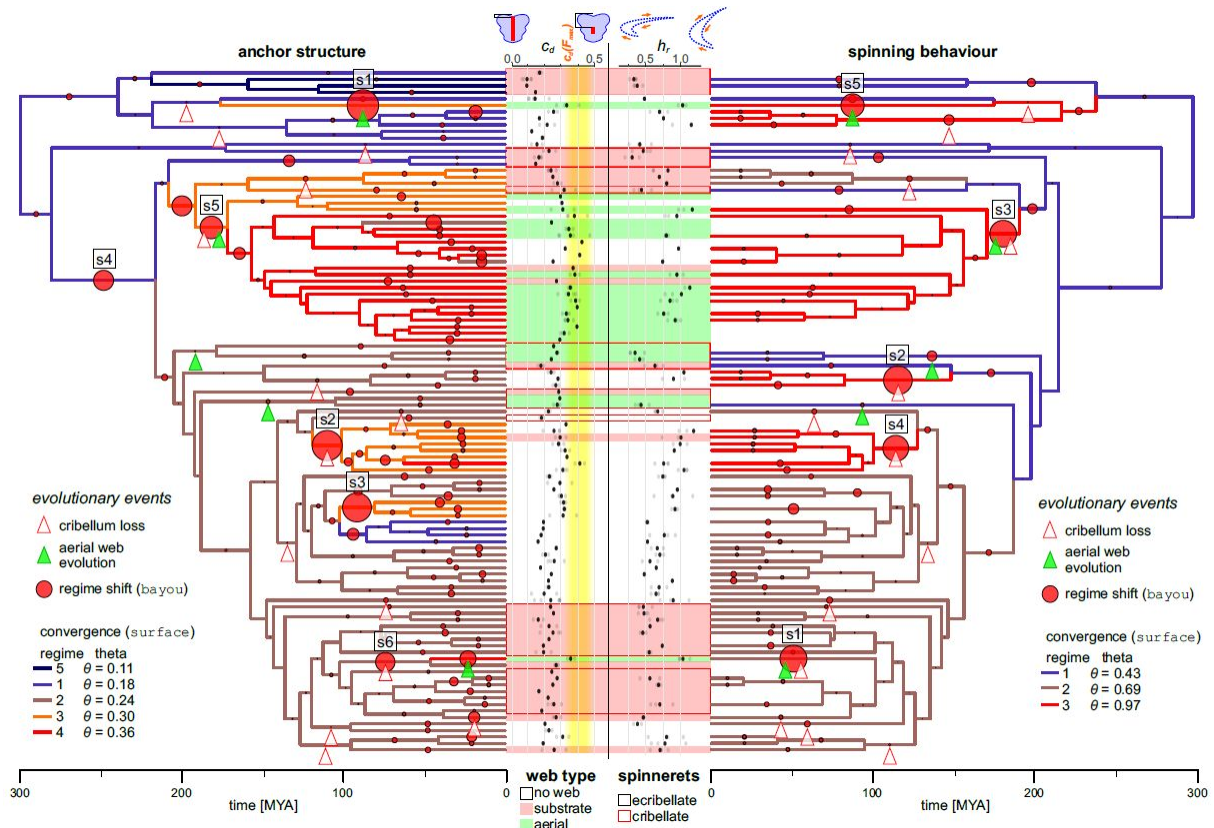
anchor structure

$c_d$

0.0

$c_d(F_{max})$

0.5

$h_r$

0.5

1.0

spinning behaviour

s1

s5

s5

s3

s4

s2

s2

s4

s3

s1

s6

evolutionary events

cribellum loss

aerial web evolution

regime shift (bayou)

convergence (surface)

| regime | theta |
|---|---|
| 5 | $\theta = 0.11$ |
| 1 | $\theta = 0.18$ |
| 2 | $\theta = 0.24$ |
| 3 | $\theta = 0.30$ |
| 4 | $\theta = 0.36$ |

evolutionary events

cribellum loss

aerial web evolution

regime shift (bayou)

convergence (surface)

| regime | theta |
|---|---|
| 1 | $\theta = 0.43$ |
| 2 | $\theta = 0.69$ |
| 3 | $\theta = 0.97$ |

300 200 100 0

time [MYA]

web type

no web

substrate

aerial

spinnerets

ecribellate

cribellate

0 100 200 300

time [MYA]